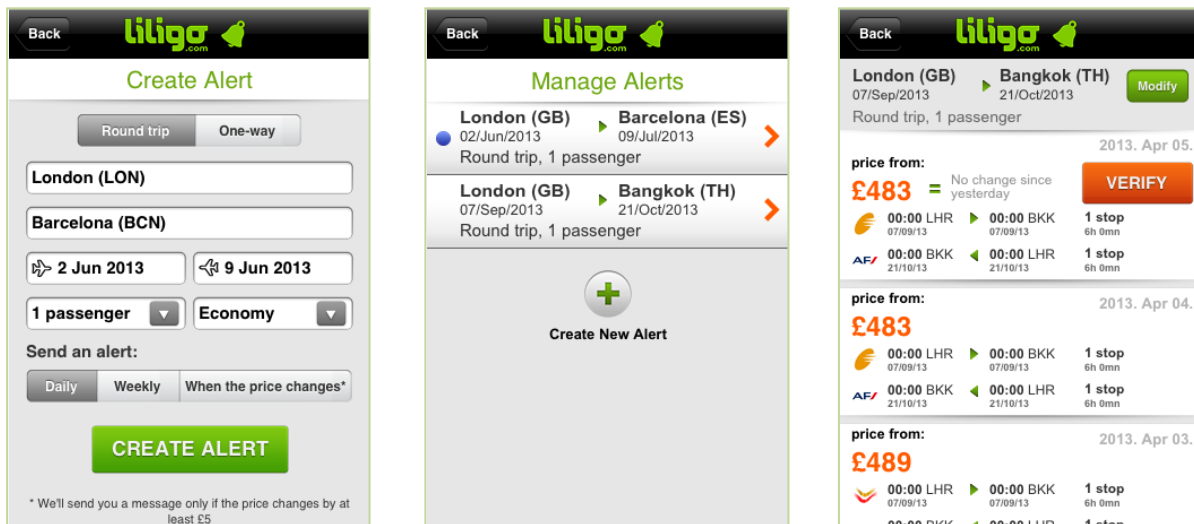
Back liligo.com

Create Alert

Round trip One-way

London (LON)

Barcelona (BCN)

2 Jun 2013 9 Jun 2013

1 passenger Economy

Send an alert:

Daily Weekly When the price changes*

CREATE ALERT

* We'll send you a message only if the price changes by at least £5

Back liligo.com

Manage Alerts

London (GB) 02/Jun/2013 Barcelona (ES) 09/Jul/2013
Round trip, 1 passenger

London (GB) 07/Sep/2013 Bangkok (TH) 21/Oct/2013
Round trip, 1 passenger

Create New Alert

Back liligo.com

London (GB) 07/Sep/2013 Bangkok (TH) 21/Oct/2013 Modify
Round trip, 1 passenger

2013. Apr 05.
price from:
£483 = No change since yesterday VERIFY
00:00 LHR 07/09/13 00:00 BKK 07/09/13 1 stop 6h 0mn
AF 00:00 BKK 21/10/13 00:00 LHR 21/10/13 1 stop 6h 0mn

price from: 2013. Apr 04.
£483
00:00 LHR 07/09/13 00:00 BKK 07/09/13 1 stop 6h 0mn
AF 00:00 BKK 21/10/13 00:00 LHR 21/10/13 1 stop 6h 0mn

price from: 2013. Apr 03.
£489
00:00 LHR 07/09/13 00:00 BKK 07/09/13 1 stop 6h 0mn
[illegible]